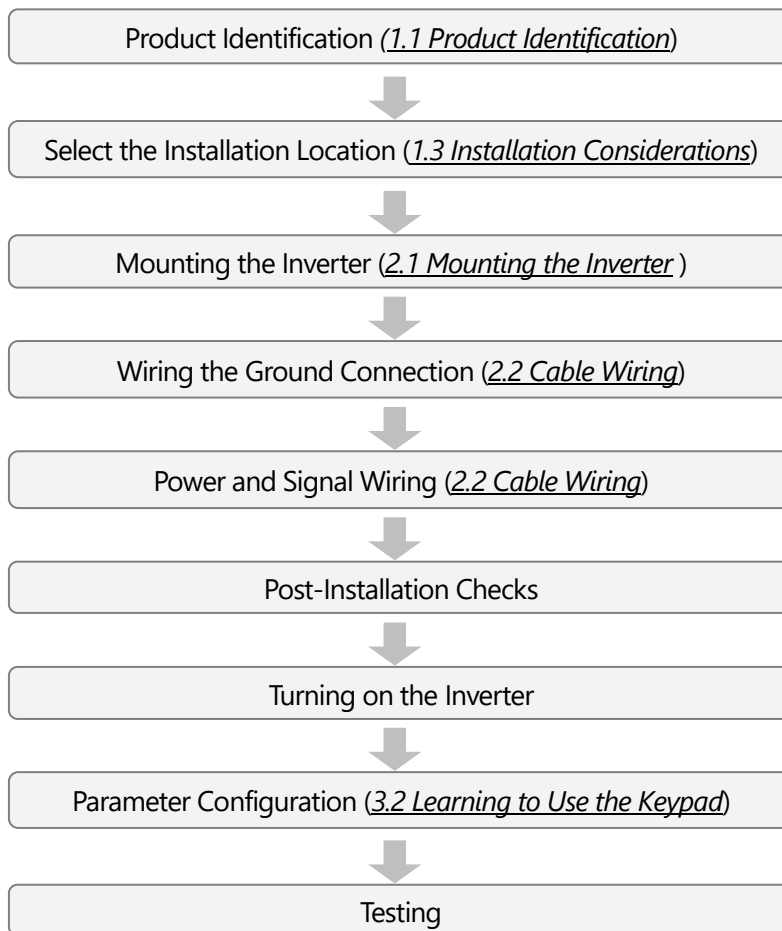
Product Identification (1.1 Product Identification)

Select the Installation Location (1.3 Installation Considerations)

Mounting the Inverter (2.1 Mounting the Inverter )

Wiring the Ground Connection (2.2 Cable Wiring)

Power and Signal Wiring (2.2 Cable Wiring)

Post-Installation Checks

Turning on the Inverter

Parameter Configuration (3.2 Learning to Use the Keypad)

Testing